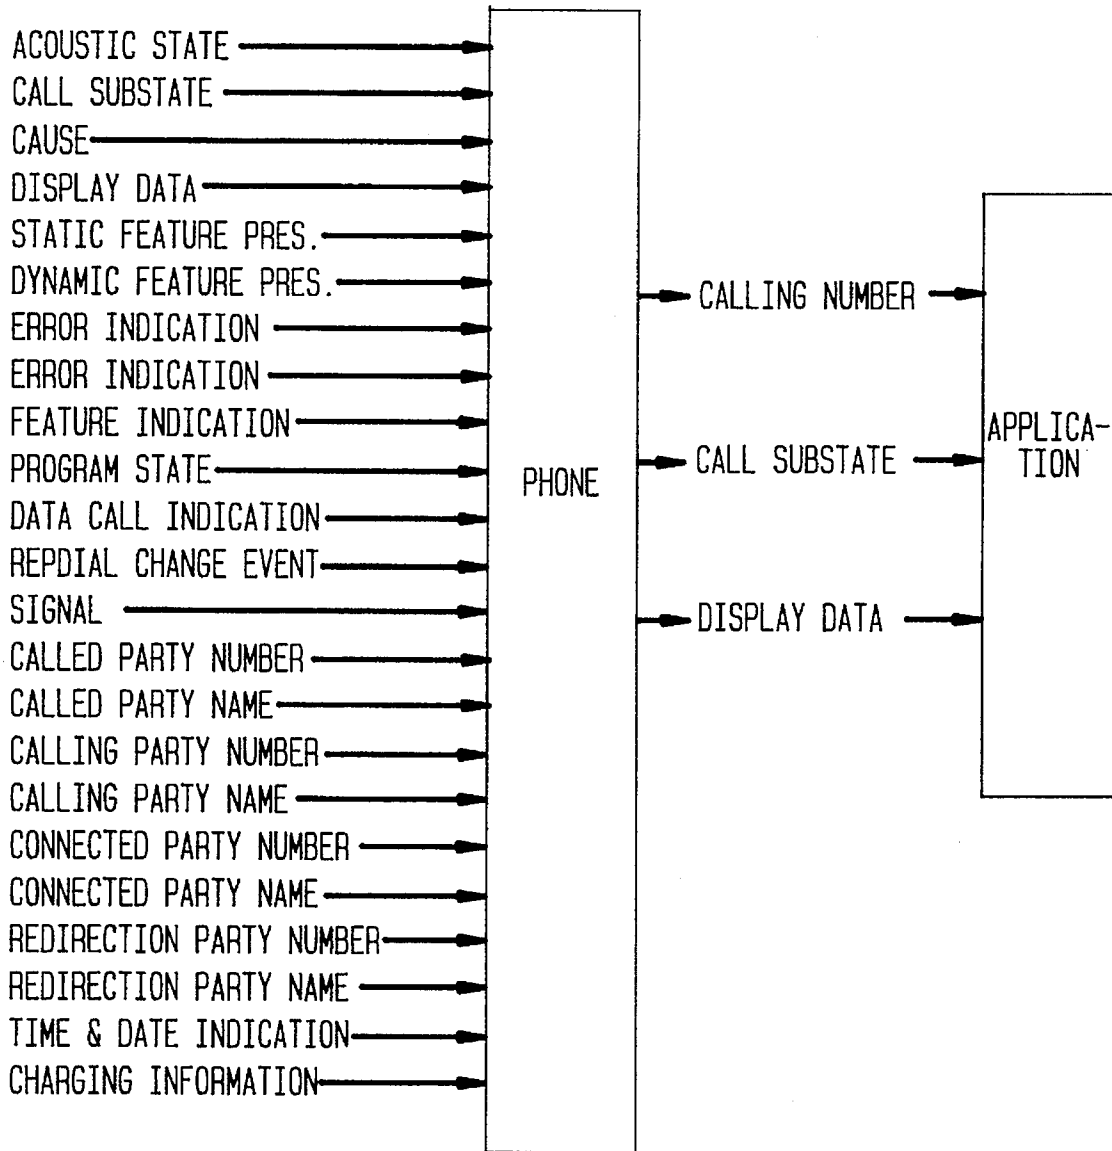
ACOUSTIC STATE
CALL SUBSTATE
CAUSE
DISPLAY DATA
STATIC FEATURE PRES.
DYNAMIC FEATURE PRES.
ERROR INDICATION
ERROR INDICATION
FEATURE INDICATION
PROGRAM STATE
DATA CALL INDICATION
REPDIAL CHANGE EVENT
SIGNAL
CALLED PARTY NUMBER
CALLED PARTY NAME
CALLING PARTY NUMBER
CALLING PARTY NAME
CONNECTED PARTY NUMBER
CONNECTED PARTY NAME
REDIRECTION PARTY NUMBER
REDIRECTION PARTY NAME
TIME & DATE INDICATION
CHARGING INFORMATION

PHONE

CALLING NUMBER
CALL SUBSTATE
DISPLAY DATA

APPLICATION